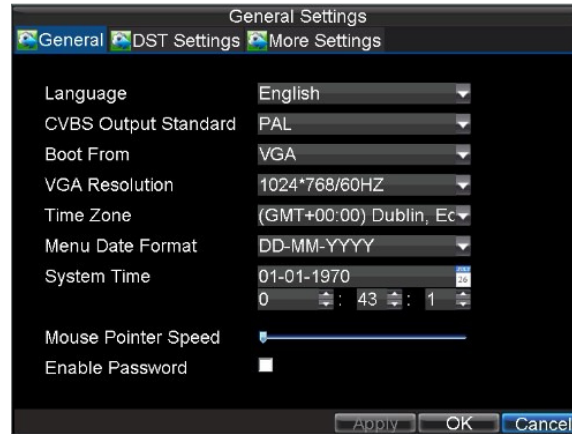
General Settings
General DST Settings More Settings

Language English
CVBS Output Standard PAL
Boot From VGA
VGA Resolution 1024*768/60HZ
Time Zone (GMT+00:00) Dublin, Ec
Menu Date Format DD-MM-YYYY
System Time 01-01-1970
0 : 43 : 1

Mouse Pointer Speed
Enable Password

Apply OK Cancel